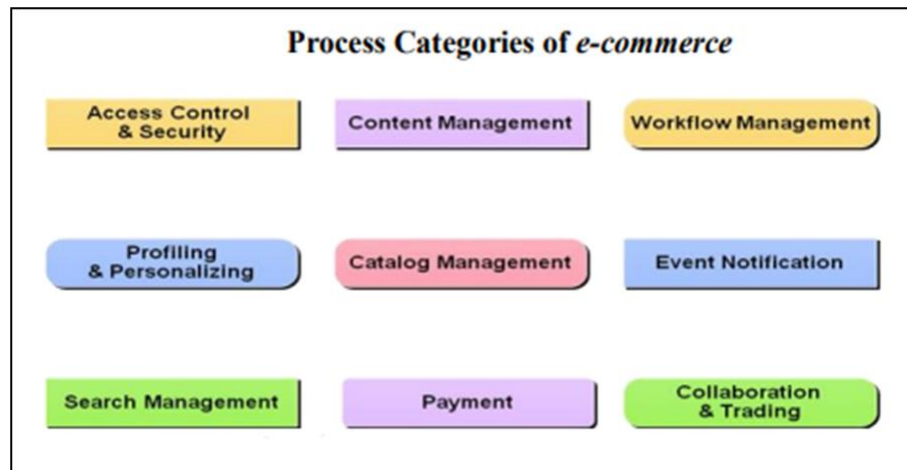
Process Categories of *e-commerce*

Access Control & Security

Content Management

Workflow Management

Profiling & Personalizing

Catalog Management

Event Notification

Search Management

Payment

Collaboration & Trading